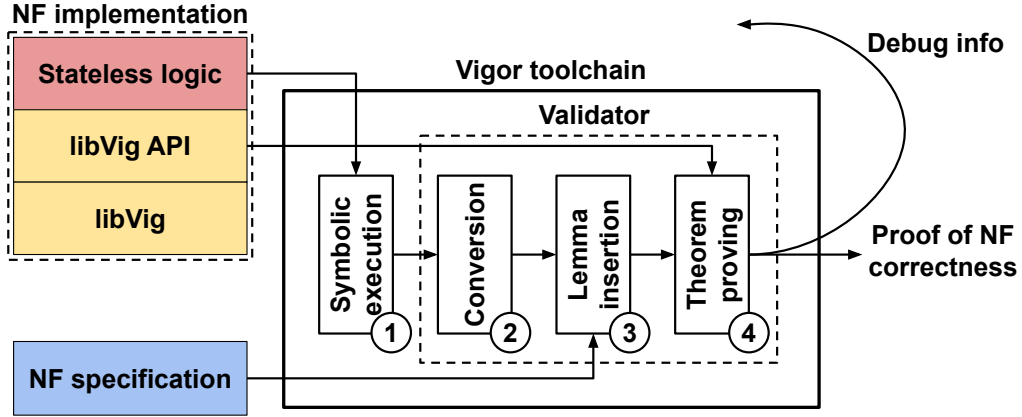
NF implementation

Stateless logic

libVig API

libVig

Vigor toolchain

Validator

Debug info

Symbolic execution
1

Conversion
2

Lemma insertion
3

Theorem proving
4

Proof of NF correctness

NF specification